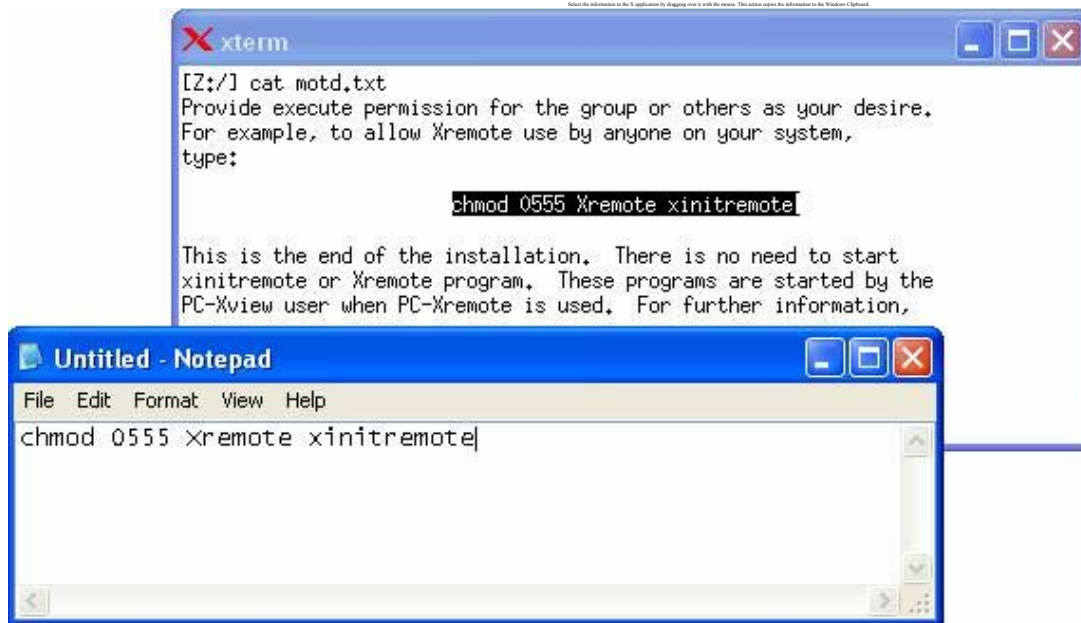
Select the information in the X application by dragging over it with the mouse. This action copies the information to the Windows Clipboard.

xterm

[Z:/] cat motd.txt
Provide execute permission for the group or others as your desire. For example, to allow Xremote use by anyone on your system, type:

chmod 0555 Xremote xinitremote

This is the end of the installation. There is no need to start xinitremote or Xremote program. These programs are started by the PC-Xview user when PC-Xremote is used. For further information,

Untitled - Notepad

File Edit Format View Help

chmod 0555 Xremote xinitremote